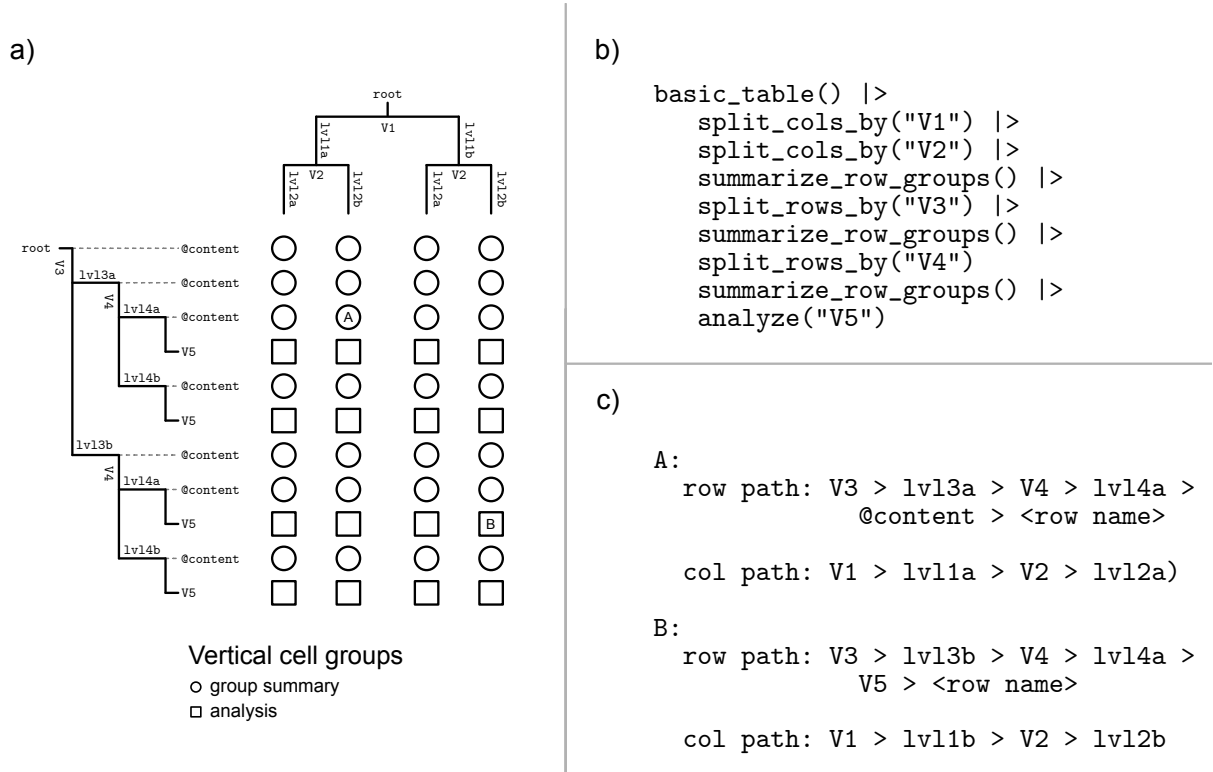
a)

root
V1
lvl1a
lvl1b
V2
V2
lvl2a
lvl2b
lvl2a
lvl2b

root
V3
lvl3a
V4
lvl4a
V5
lvl4b
V5
lvl3b
V4
lvl4a
V5
lvl4b
V5

@content
@content
@content
@content
@content
@content
@content

A
B

Vertical cell groups
group summary
analysis

b)

```
basic_table() |>
   split_cols_by("V1") |>
   split_cols_by("V2") |>
   summarize_row_groups() |>
   split_rows_by("V3") |>
   summarize_row_groups() |>
   split_rows_by("V4")
   summarize_row_groups() |>
   analyze("V5")
```

c)

```
A:
  row path: V3 > lvl3a > V4 > lvl4a >
            @content > <row name>

  col path: V1 > lvl1a > V2 > lvl2a)

B:
  row path: V3 > lvl3b > V4 > lvl4a >
            V5 > <row name>

  col path: V1 > lvl1b > V2 > lvl2b
```